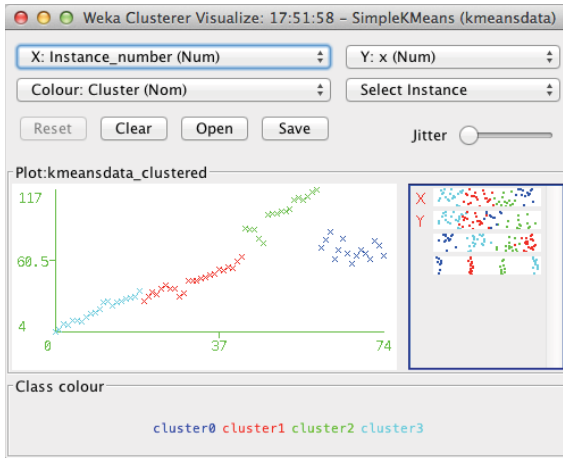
Weka Clusterer Visualize: 17:51:58 - SimpleKMeans (kmeansdata)

X: Instance_number (Num)

Y: x (Num)

Colour: Cluster (Nom)

Select Instance

Reset

Clear

Open

Save

Jitter

Plot:kmeansdata_clustered

117

60.5

4

0

37

74

X

Y

Class colour

cluster0 cluster1 cluster2 cluster3